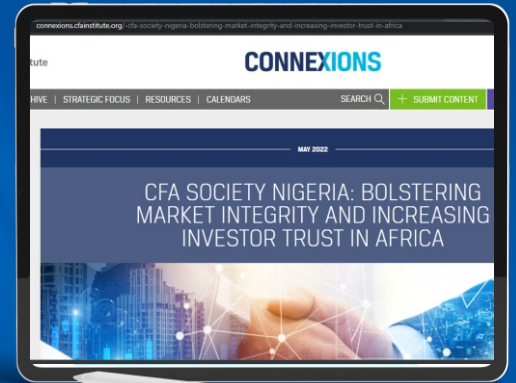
connexions.cfainstitute.org/cfa-society-nigeria-bolstering-market-integrity-and-increasing-investor-trust-in-africa

tute

CONNEXIONS

HIVE | STRATEGIC FOCUS | RESOURCES | CALENDARS

SEARCH

+ SUBMIT CONTENT

MAY 2022

CFA SOCIETY NIGERIA: BOLSTERING MARKET INTEGRITY AND INCREASING INVESTOR TRUST IN AFRICA